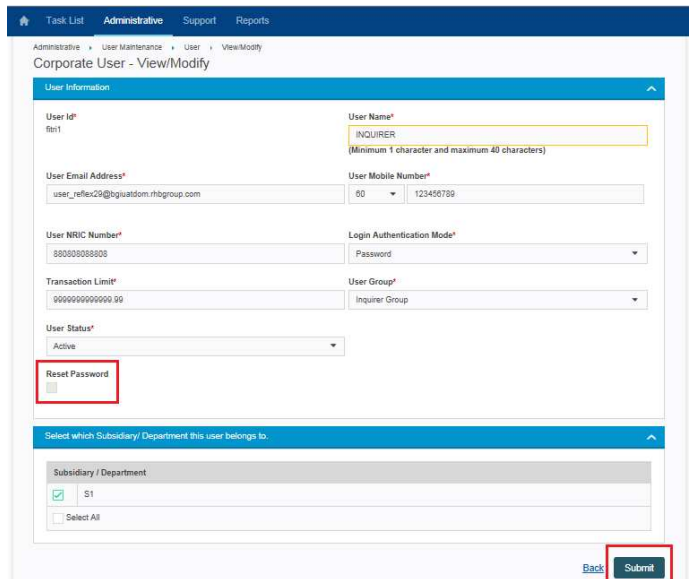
Task List Administrative Support Reports

Administrative › User Maintenance › User › View/Modify

Corporate User - View/Modify

User Information

User Id*
fitri1

User Name*
INQUIRER
(Minimum 1 character and maximum 40 characters)

User Email Address*
user_reflex29@bgiuatdom.rhbgroup.com

User Mobile Number*
60 123456789

User NRIC Number*
880808088808

Login Authentication Mode*
Password

Transaction Limit*
9999999999999.99

User Group*
Inquirer Group

User Status*
Active

Reset Password

Select which Subsidiary/ Department this user belongs to.

| Subsidiary / Department |
|---|
| S1 |
| Select All |

Back Submit